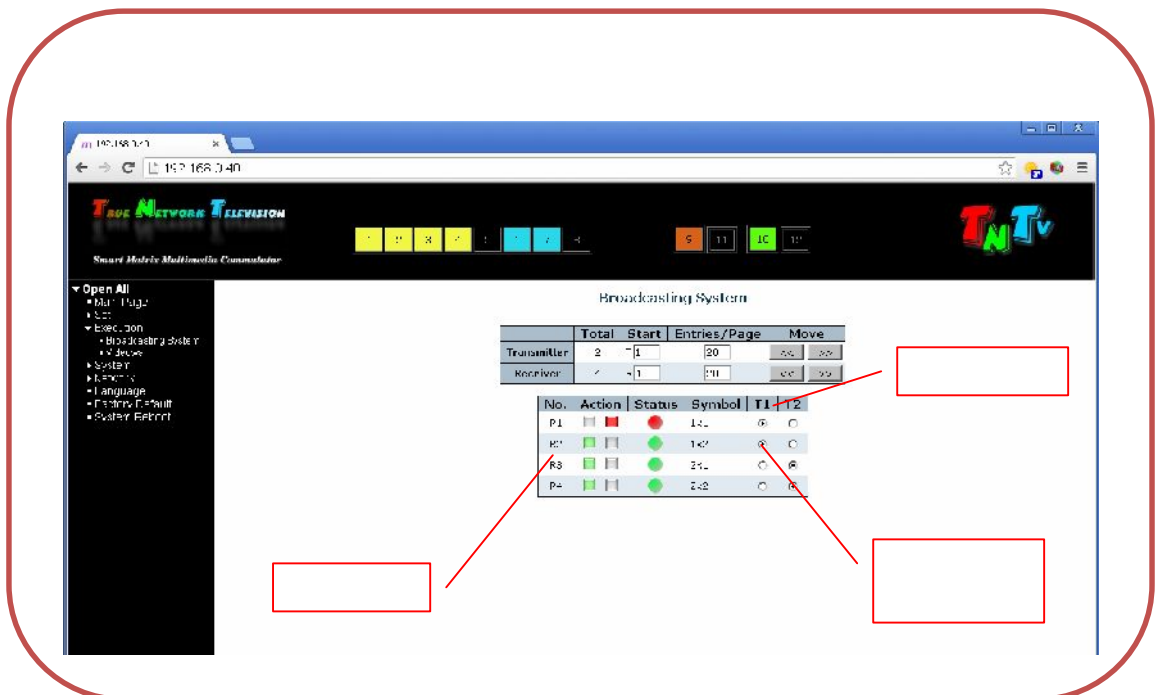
192.168.0.40

192.168.0.40

True Network Television

Smart Matrix Multimedia Commutator

1 2 3 4 5 6 7 8

9 11 10 12

TNTV

▾ Open All
▪ Main Page
▸ Set
▾ Execution
▪ Broadcasting System
▪ Videos
▸ System
▸ Network
▸ Language
▪ Factory Default
▪ System Reboot

Broadcasting System

| | Total | Start | Entries/Page | Move |
|---|---|---|---|---|
| Transmitter | 2 | 1 | 20 | << >> |
| Receiver | 4 | 1 | 20 | << >> |

| No. | Action | Status | Symbol | T1 | T2 |
|---|---|---|---|---|---|
| R1 | | | 1x1 | | |
| R2 | | | 1x2 | | |
| R3 | | | 2x1 | | |
| R4 | | | 2x2 | | |